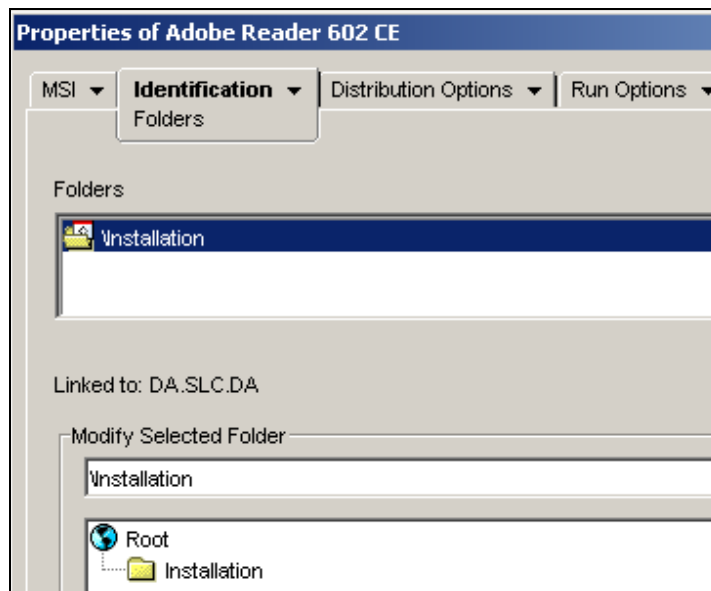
Properties of Adobe Reader 602 CE

MSI ▾ Identification ▾ Folders Distribution Options ▾ Run Options ▾

Folders

\Installation

Linked to: DA.SLC.DA

Modify Selected Folder

\Installation

Root
Installation